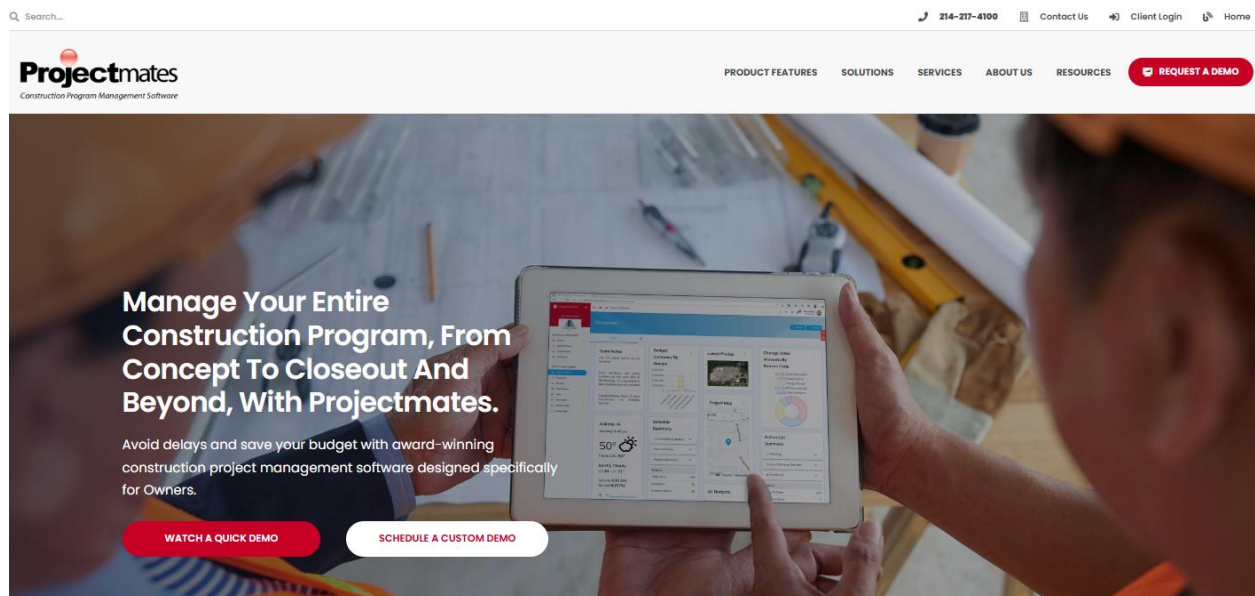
Search...

214-217-4100 Contact Us Client Login Home

Projectmates
Construction Program Management Software

PRODUCT FEATURES SOLUTIONS SERVICES ABOUT US RESOURCES REQUEST A DEMO

Manage Your Entire Construction Program, From Concept To Closeout And Beyond, With Projectmates.

Avoid delays and save your budget with award-winning construction project management software designed specifically for Owners.

WATCH A QUICK DEMO SCHEDULE A CUSTOM DEMO